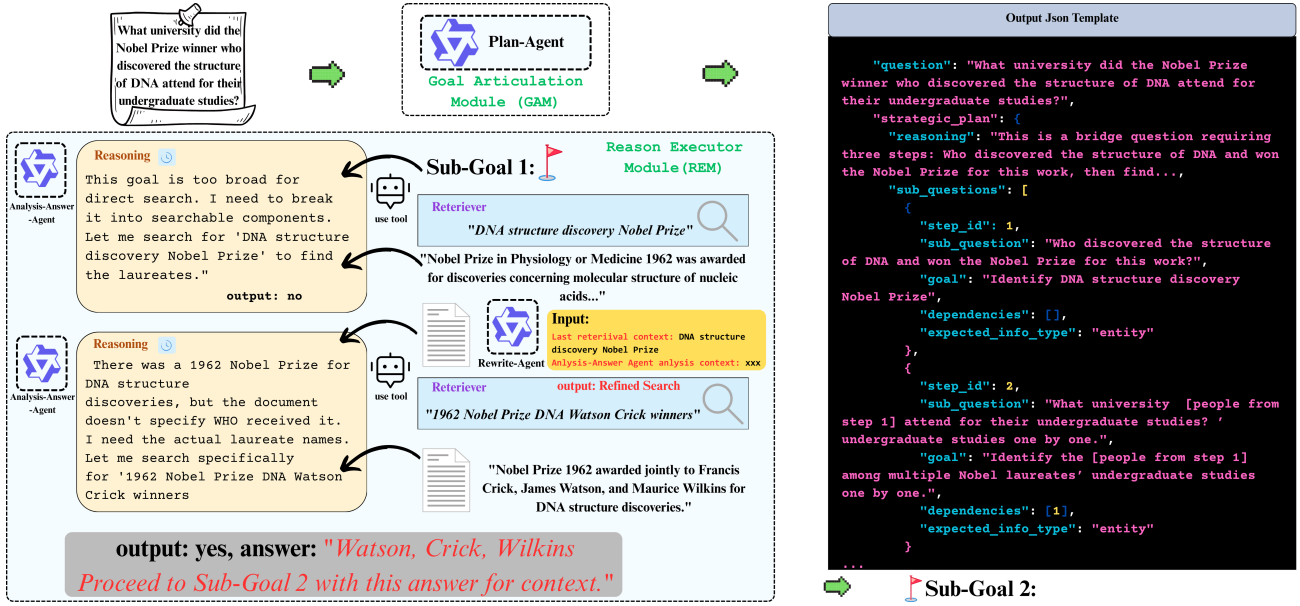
What university did the Nobel Prize winner who discovered the structure of DNA attend for their undergraduate studies?

Plan-Agent

Goal Articulation Module (GAM)

Output Json Template

"question": "What university did the Nobel Prize winner who discovered the structure of DNA attend for their undergraduate studies?",
"strategic_plan": {
"reasoning": "This is a bridge question requiring three steps: Who discovered the structure of DNA and won the Nobel Prize for this work, then find...,
"sub_questions": [
{
"step_id": 1,
"sub_question": "Who discovered the structure of DNA and won the Nobel Prize for this work?",
"goal": "Identify DNA structure discovery Nobel Prize",
"dependencies": [],
"expected_info_type": "entity"
},
{
"step_id": 2,
"sub_question": "What university [people from step 1] attend for their undergraduate studies? ' undergraduate studies one by one.",
"goal": "Identify the [people from step 1] among multiple Nobel laureates' undergraduate studies one by one.",
"dependencies": [1],
"expected_info_type": "entity"
}
...

Sub-Goal 2:

Reason Executor Module(REM)

Sub-Goal 1:

Analysis-Answer-Agent

Reasoning

This goal is too broad for direct search. I need to break it into searchable components. Let me search for 'DNA structure discovery Nobel Prize' to find the laureates."

output: no

use tool

Reteriever

"DNA structure discovery Nobel Prize"

"Nobel Prize in Physiology or Medicine 1962 was awarded for discoveries concerning molecular structure of nucleic acids..."

Rewrite-Agent

Input:
Last reteriival context: DNA structure discovery Nobel Prize
Anlysis-Answer Agent anlysis context: xxx

Analysis-Answer-Agent

Reasoning

There was a 1962 Nobel Prize for DNA structure discoveries, but the document doesn't specify WHO received it. I need the actual laureate names. Let me search specifically for '1962 Nobel Prize DNA Watson Crick winners

use tool

Reteriever

output: Refined Search

"1962 Nobel Prize DNA Watson Crick winners"

"Nobel Prize 1962 awarded jointly to Francis Crick, James Watson, and Maurice Wilkins for DNA structure discoveries."

output: yes, answer: "Watson, Crick, Wilkins Proceed to Sub-Goal 2 with this answer for context."